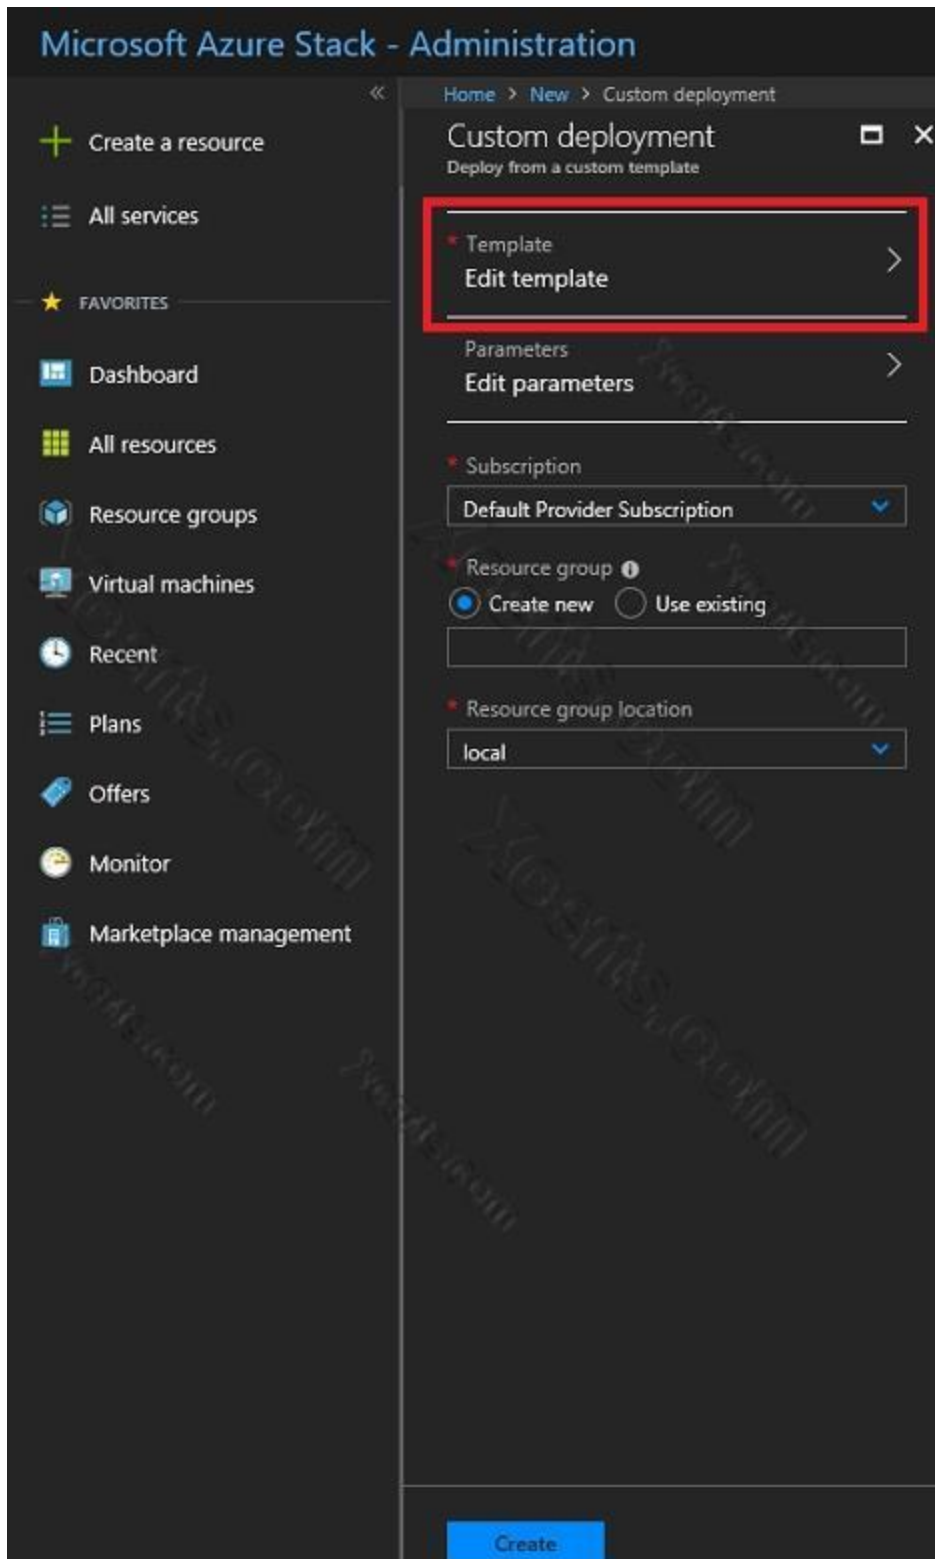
Microsoft Azure Stack - Administration

«

Create a resource

All services

FAVORITES

Dashboard

All resources

Resource groups

Virtual machines

Recent

Plans

Offers

Monitor

Marketplace management

Home > New > Custom deployment

Custom deployment

Deploy from a custom template

* Template
Edit template

Parameters
Edit parameters

* Subscription
Default Provider Subscription

* Resource group
Create new
Use existing

* Resource group location
local

Create